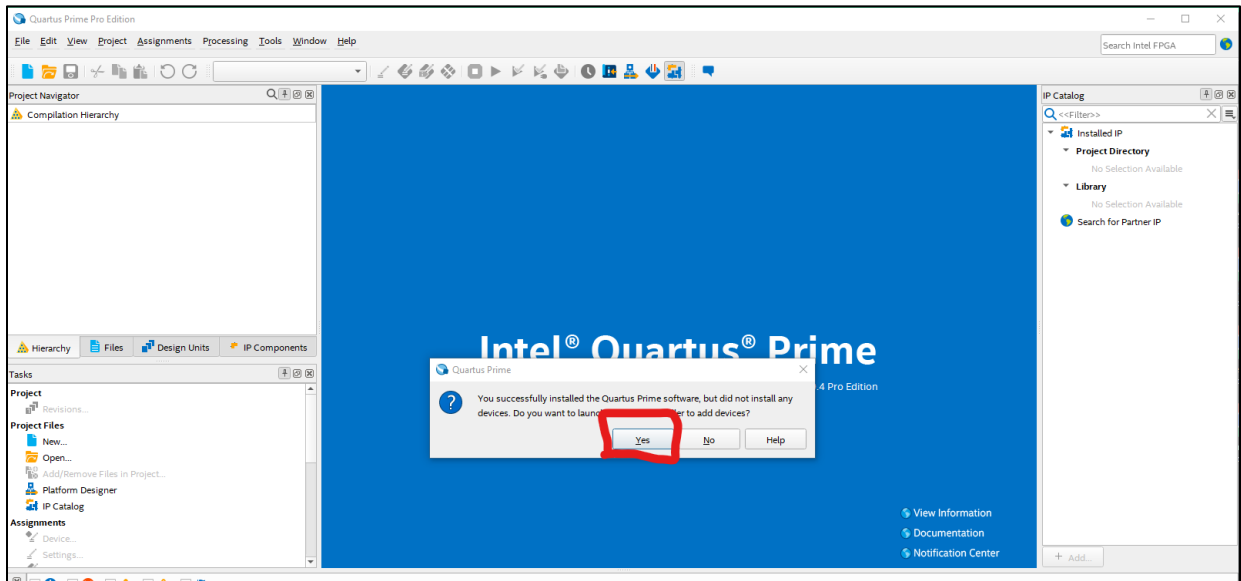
Quartus Prime Pro Edition

File Edit View Project Assignments Processing Tools Window Help

Search Intel FPGA

Project Navigator

Compilation Hierarchy

Hierarchy | Files | Design Units | IP Components

Tasks

Project
Revisions...
Project Files
New...
Open...
Add/Remove Files in Project...
Platform Designer
IP Catalog
Assignments
Device...
Settings...

Intel® Quartus® Prime
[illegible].4 Pro Edition

Quartus Prime

You successfully installed the Quartus Prime software, but did not install any devices. Do you want to launc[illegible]er to add devices?

Yes | No | Help

View Information
Documentation
Notification Center

IP Catalog
<<Filter>>
Installed IP
Project Directory
No Selection Available
Library
No Selection Available
Search for Partner IP

+ Add...